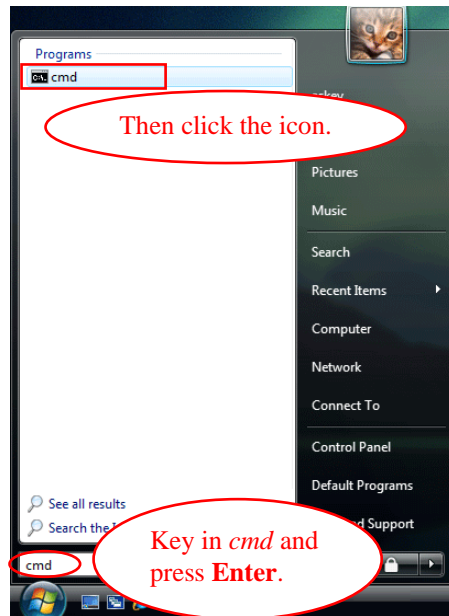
Programs

cmd

Then click the icon.

ackey

Pictures

Music

Search

Recent Items

Computer

Network

Connect To

Control Panel

Default Programs

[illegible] Support

See all results

Search the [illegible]

Key in *cmd* and press **Enter**.

cmd